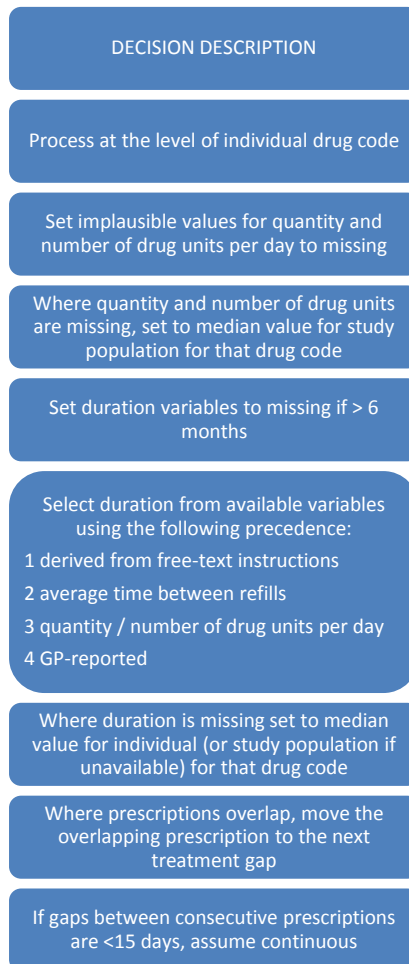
DECISION DESCRIPTION

Process at the level of individual drug code

Set implausible values for quantity and number of drug units per day to missing

Where quantity and number of drug units are missing, set to median value for study population for that drug code

Set duration variables to missing if > 6 months

Select duration from available variables using the following precedence:

1 derived from free-text instructions

2 average time between refills

3 quantity / number of drug units per day

4 GP-reported

Where duration is missing set to median value for individual (or study population if unavailable) for that drug code

Where prescriptions overlap, move the overlapping prescription to the next treatment gap

If gaps between consecutive prescriptions are <15 days, assume continuous